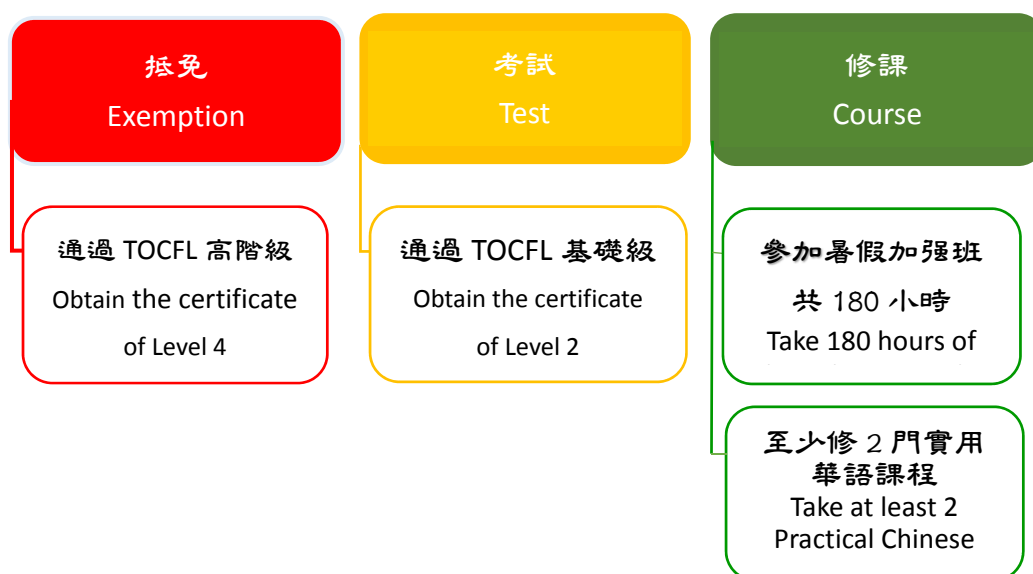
抵免
Exemption

考試
Test

修課
Course

通過 TOCFL 高階級
Obtain the certificate of Level 4

通過 TOCFL 基礎級
Obtain the certificate of Level 2

參加暑假加强班
共 180 小時
Take 180 hours of

至少修 2 門實用華語課程
Take at least 2 Practical Chinese